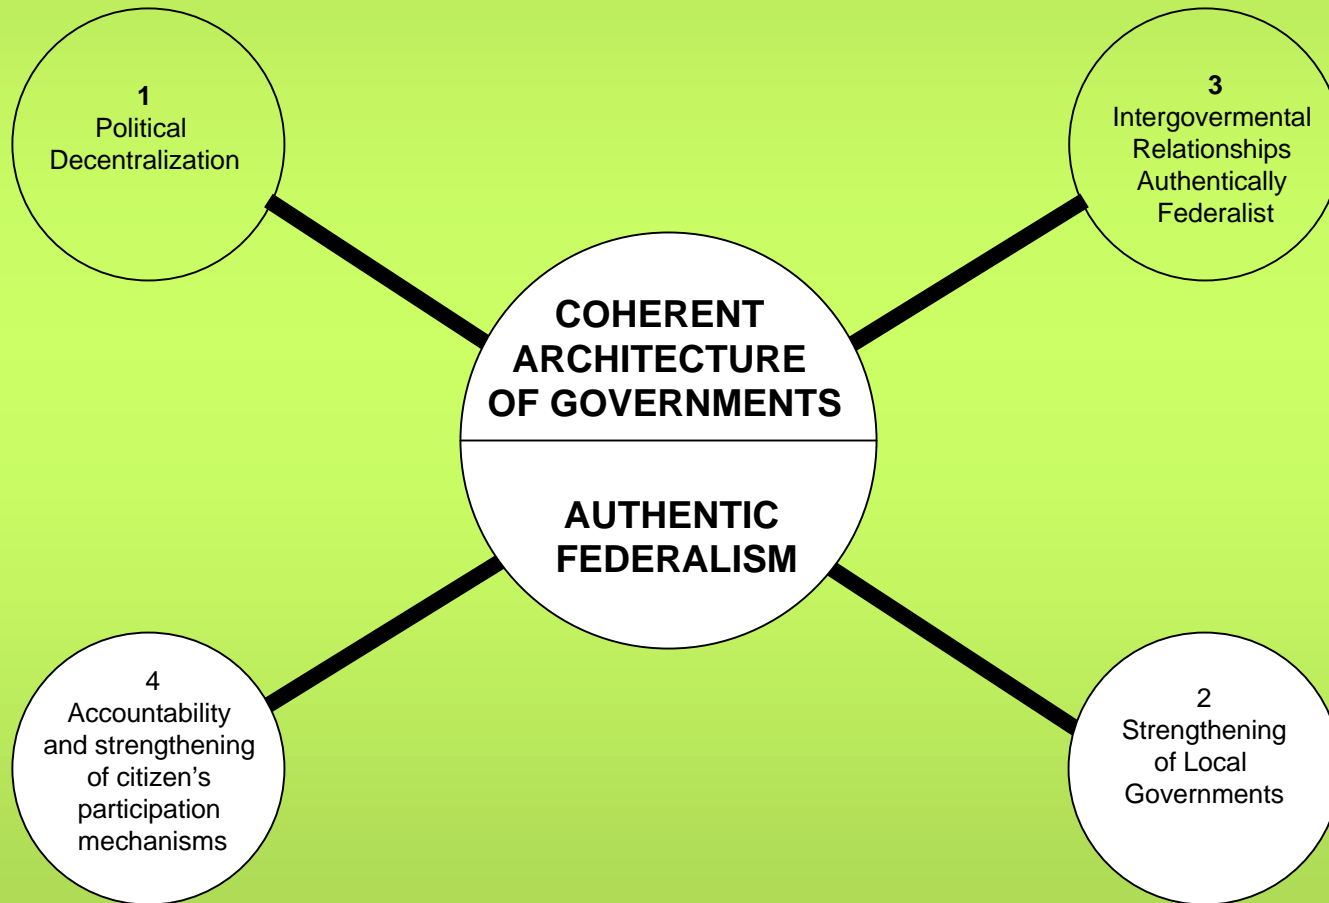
1
Political Decentralization

3
Intergovermental Relationships Authentically Federalist

COHERENT ARCHITECTURE OF GOVERNMENTS

AUTHENTIC FEDERALISM

4
Accountability and strengthening of citizen’s participation mechanisms

2
Strengthening of Local Governments